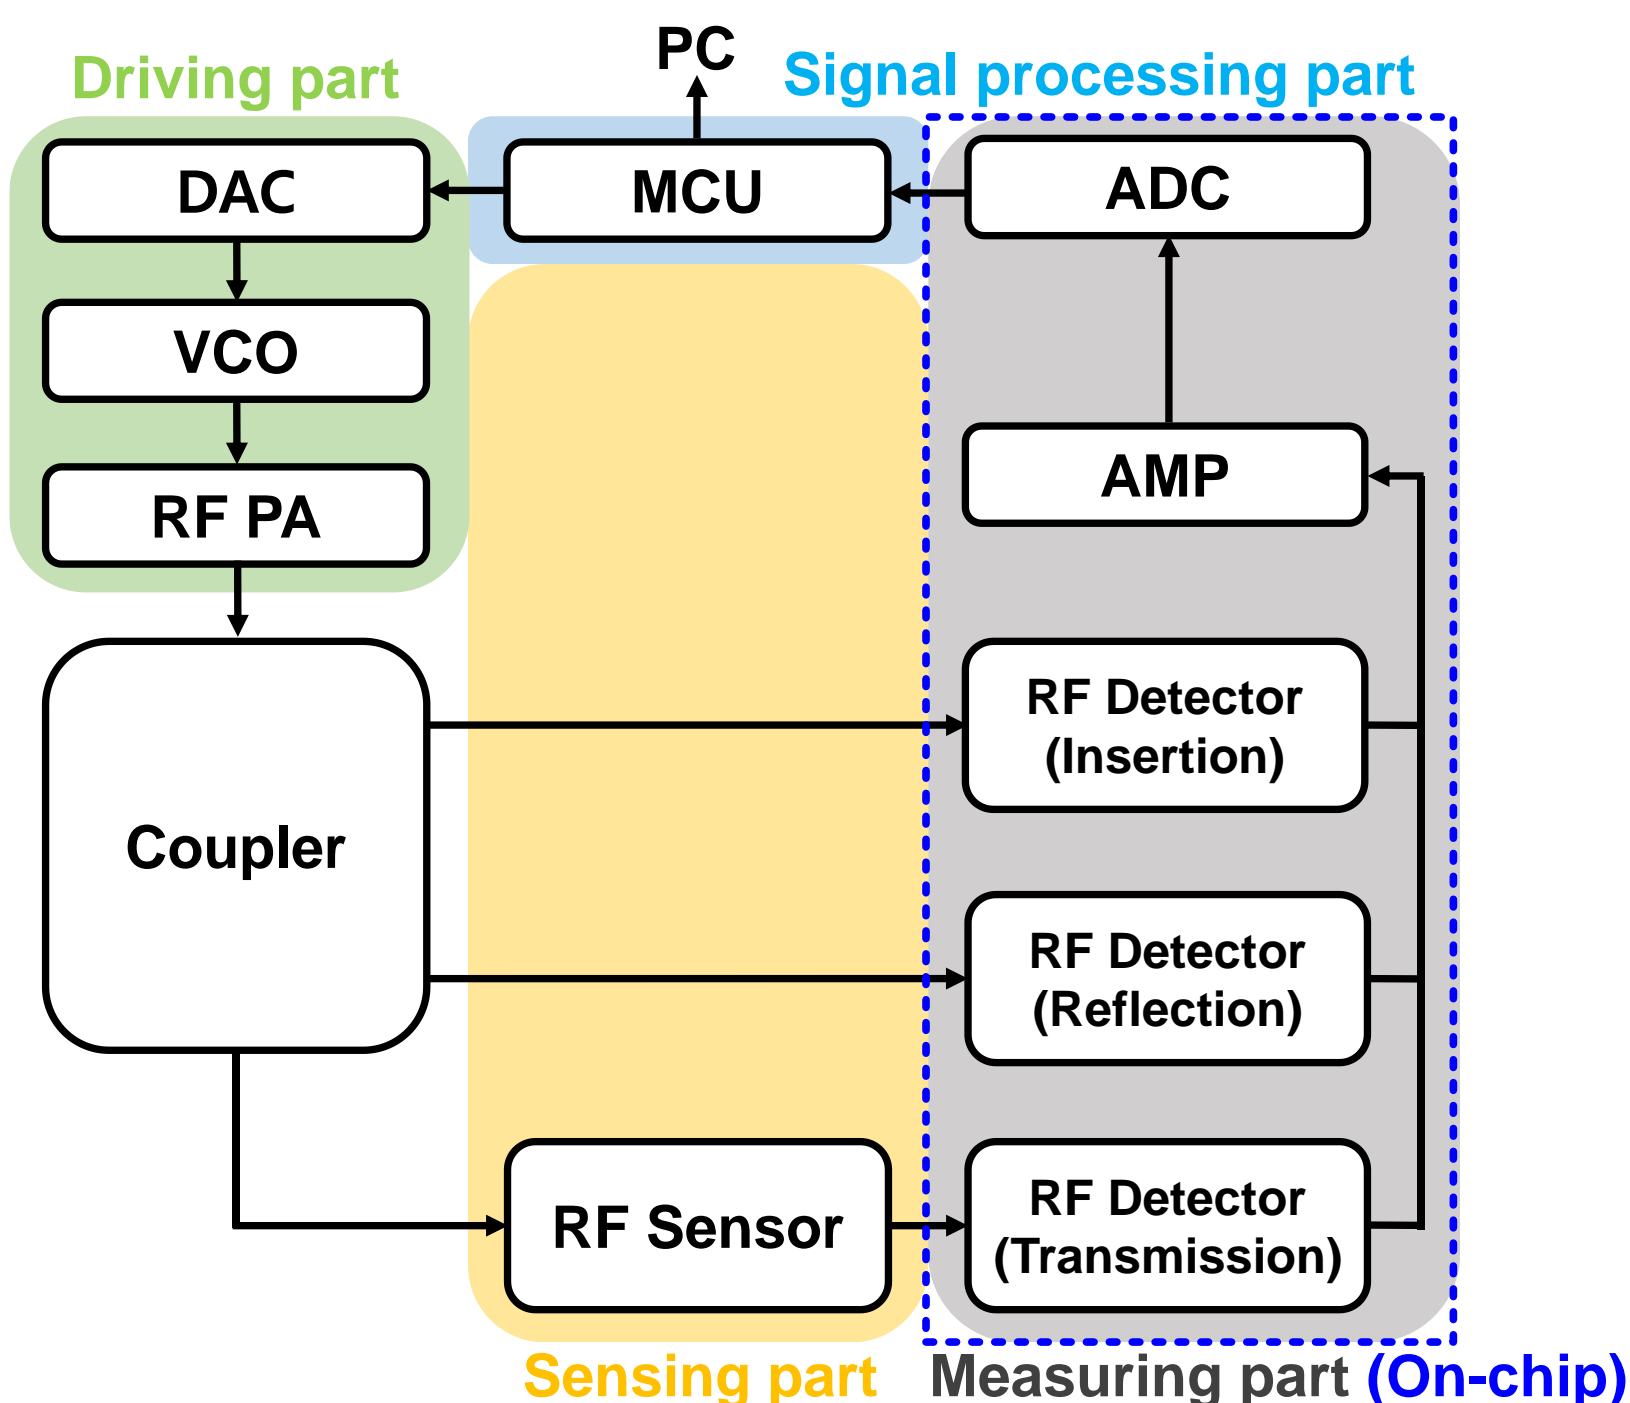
Driving part

PC

Signal processing part

DAC

MCU

ADC

VCO

RF PA

AMP

Coupler

RF Detector (Insertion)

RF Detector (Reflection)

RF Sensor

RF Detector (Transmission)

Sensing part

Measuring part (On-chip)